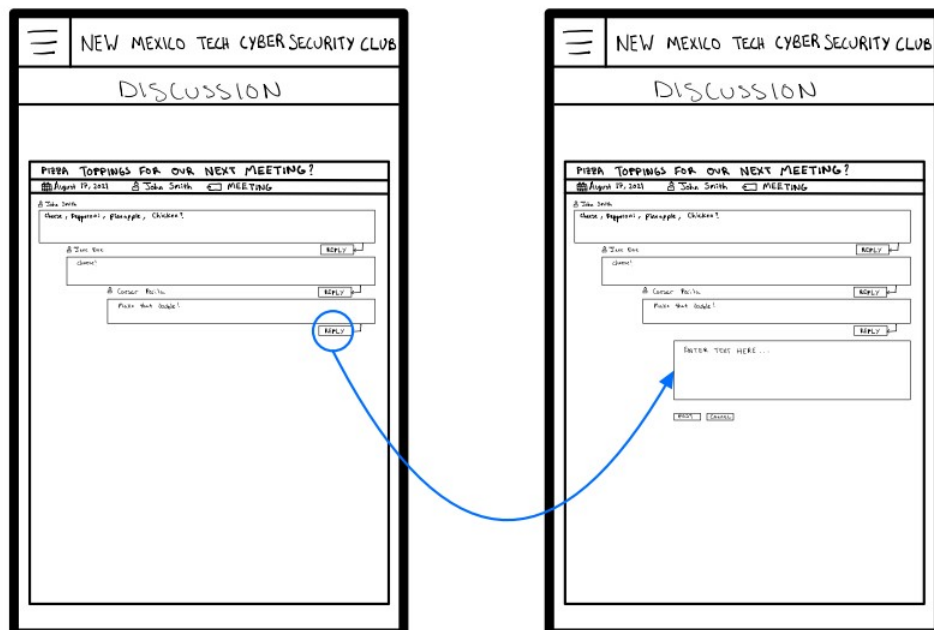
NEW MEXICO TECH CYBER SECURITY CLUB

DISCUSSION

PIZZA TOPPINGS FOR OUR NEXT MEETING?

August 17, 2021 John Smith MEETING

John Smith

Cheese, Pepperoni, Pineapple, Chicken?

REPLY

Jane Doe

cheese!

REPLY

Caesar Pasta

Make that double!

REPLY

NEW MEXICO TECH CYBER SECURITY CLUB

DISCUSSION

PIZZA TOPPINGS FOR OUR NEXT MEETING?

August 17, 2021 John Smith MEETING

John Smith

Cheese, Pepperoni, Pineapple, Chicken?

REPLY

Jane Doe

cheese!

REPLY

Caesar Pasta

Make that double!

REPLY

ENTER TEXT HERE...

POST CANCEL